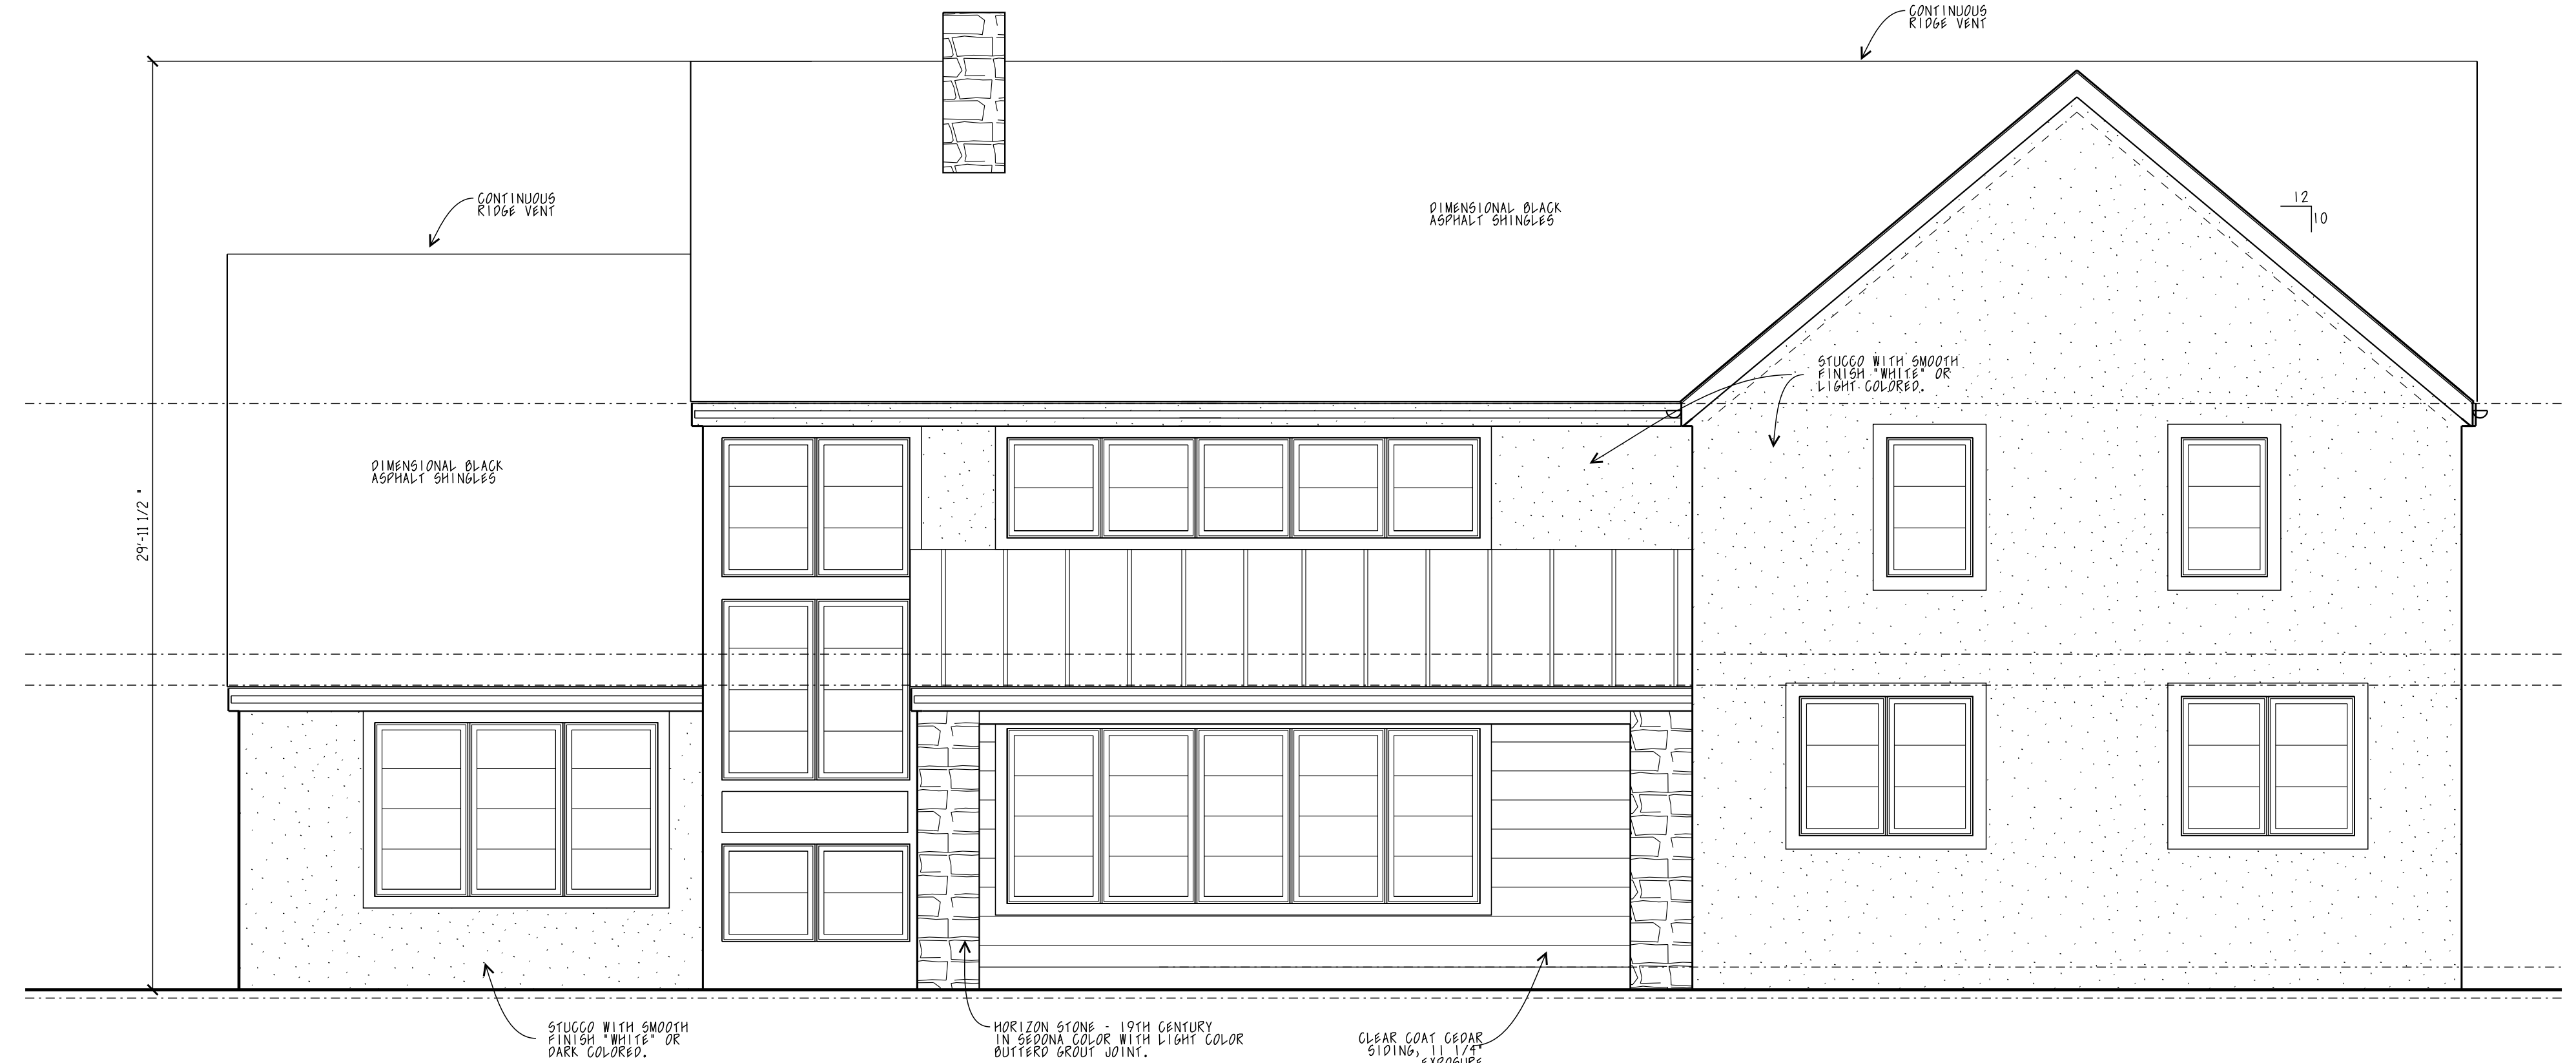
CONTINUOUS RIDGE VENT

CONTINUOUS RIDGE VENT

DIMENSIONAL BLACK ASPHALT SHINGLES

12
10

STUCCO WITH SMOOTH FINISH "WHITE" OR LIGHT COLORED.

DIMENSIONAL BLACK ASPHALT SHINGLES

29'-11 1/2"

STUCCO WITH SMOOTH FINISH "WHITE" OR DARK COLORED.

HORIZON STONE - 19TH CENTURY IN SEDONA COLOR WITH LIGHT COLOR BUTTERD GROUT JOINT.

CLEAR COAT CEDAR SIDING, 11 1/4" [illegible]